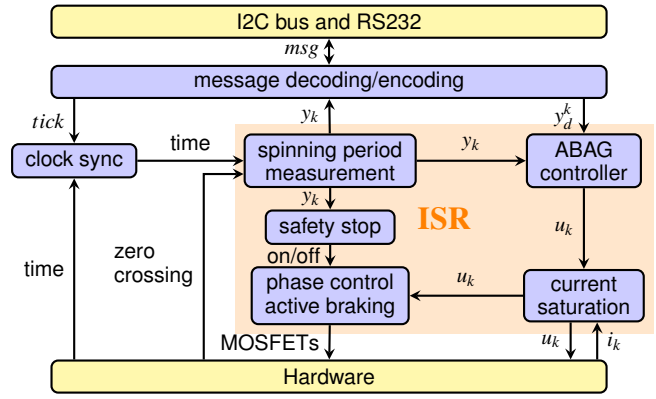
I2C bus and RS232

$msg$

message decoding/encoding

$tick$

$y_k$

$y_d^k$

clock sync

time

spinning period measurement

$y_k$

ABAG controller

$y_k$

safety stop

ISR

$u_k$

on/off

zero crossing

time

phase control active braking

$u_k$

current saturation

MOSFETs

$u_k$

$i_k$

Hardware